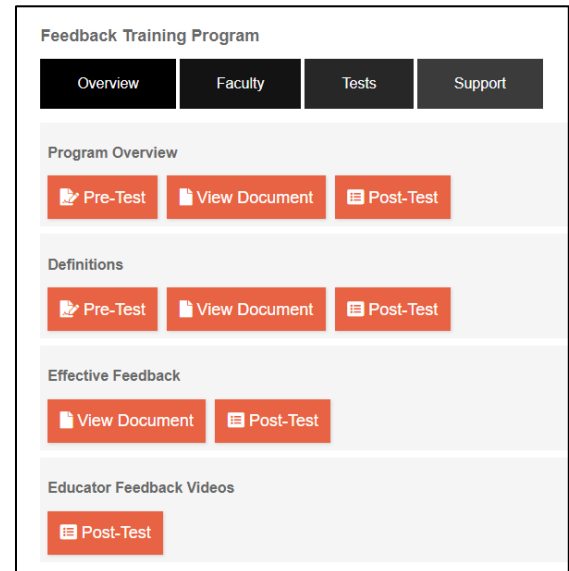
Feedback Training Program

Overview Faculty Tests Support

Program Overview

Pre-Test View Document Post-Test

Definitions

Pre-Test View Document Post-Test

Effective Feedback

View Document Post-Test

Educator Feedback Videos

Post-Test